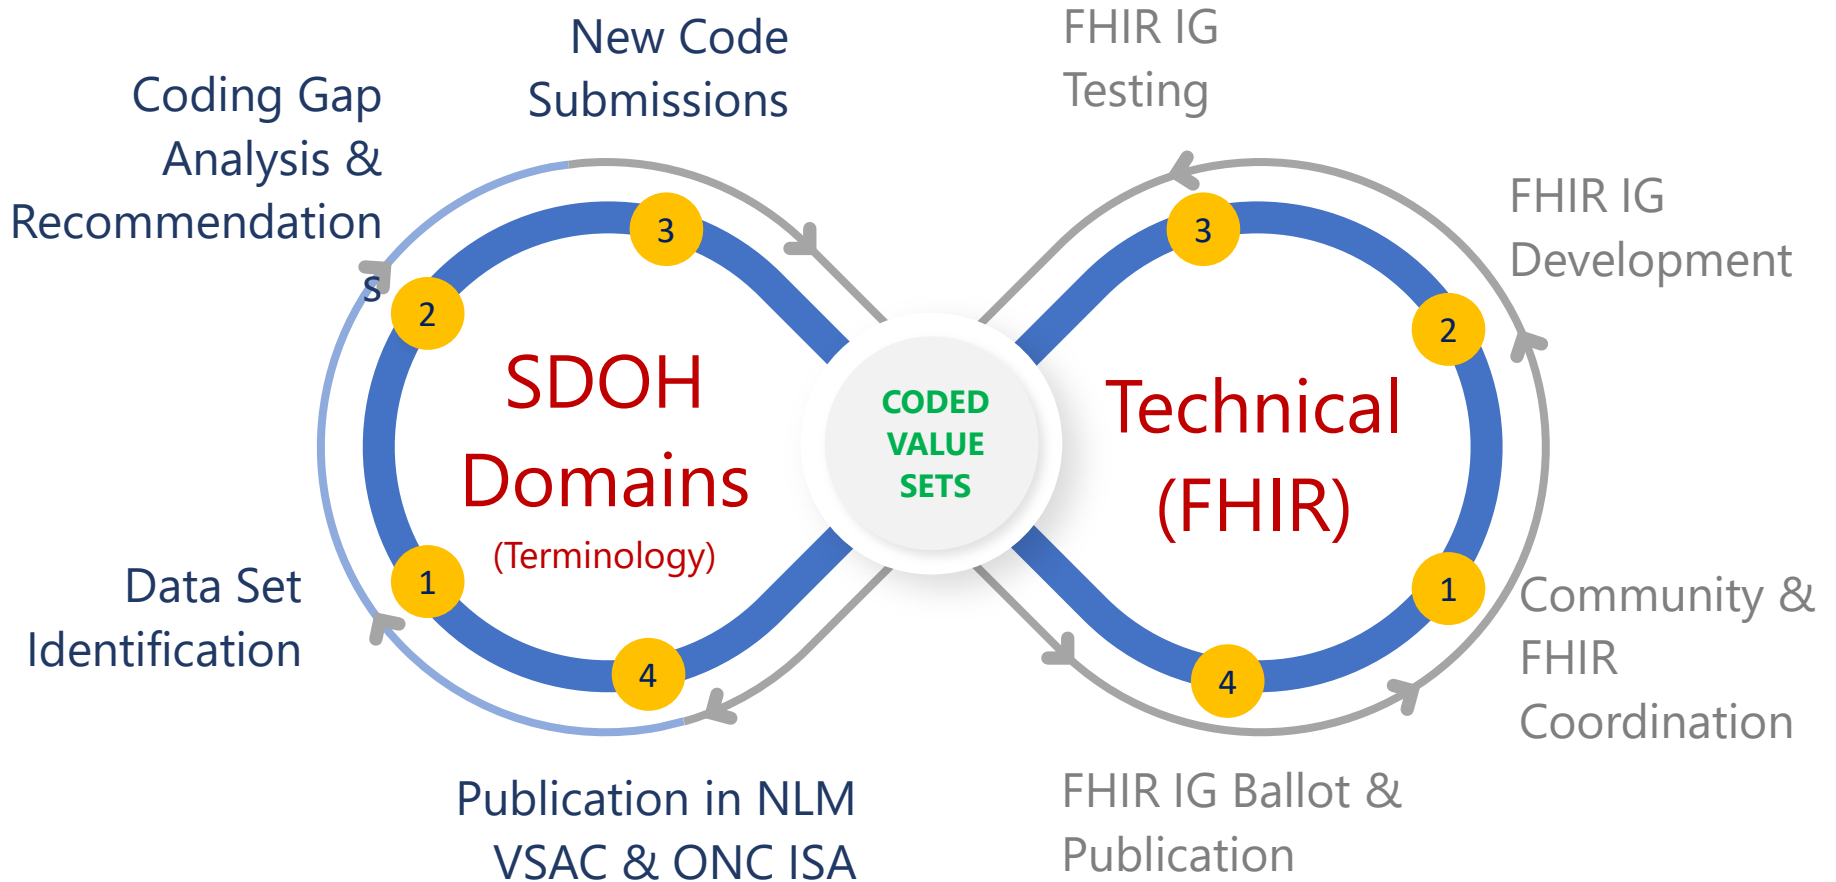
New Code Submissions

Coding Gap Analysis & Recommendations

Data Set Identification

Publication in NLM VSAC & ONC ISA

3

2

1

4

SDOH Domains

(Terminology)

CODED VALUE SETS

Technical (FHIR)

3

2

1

4

FHIR IG Testing

FHIR IG Development

Community & FHIR Coordination

FHIR IG Ballot & Publication